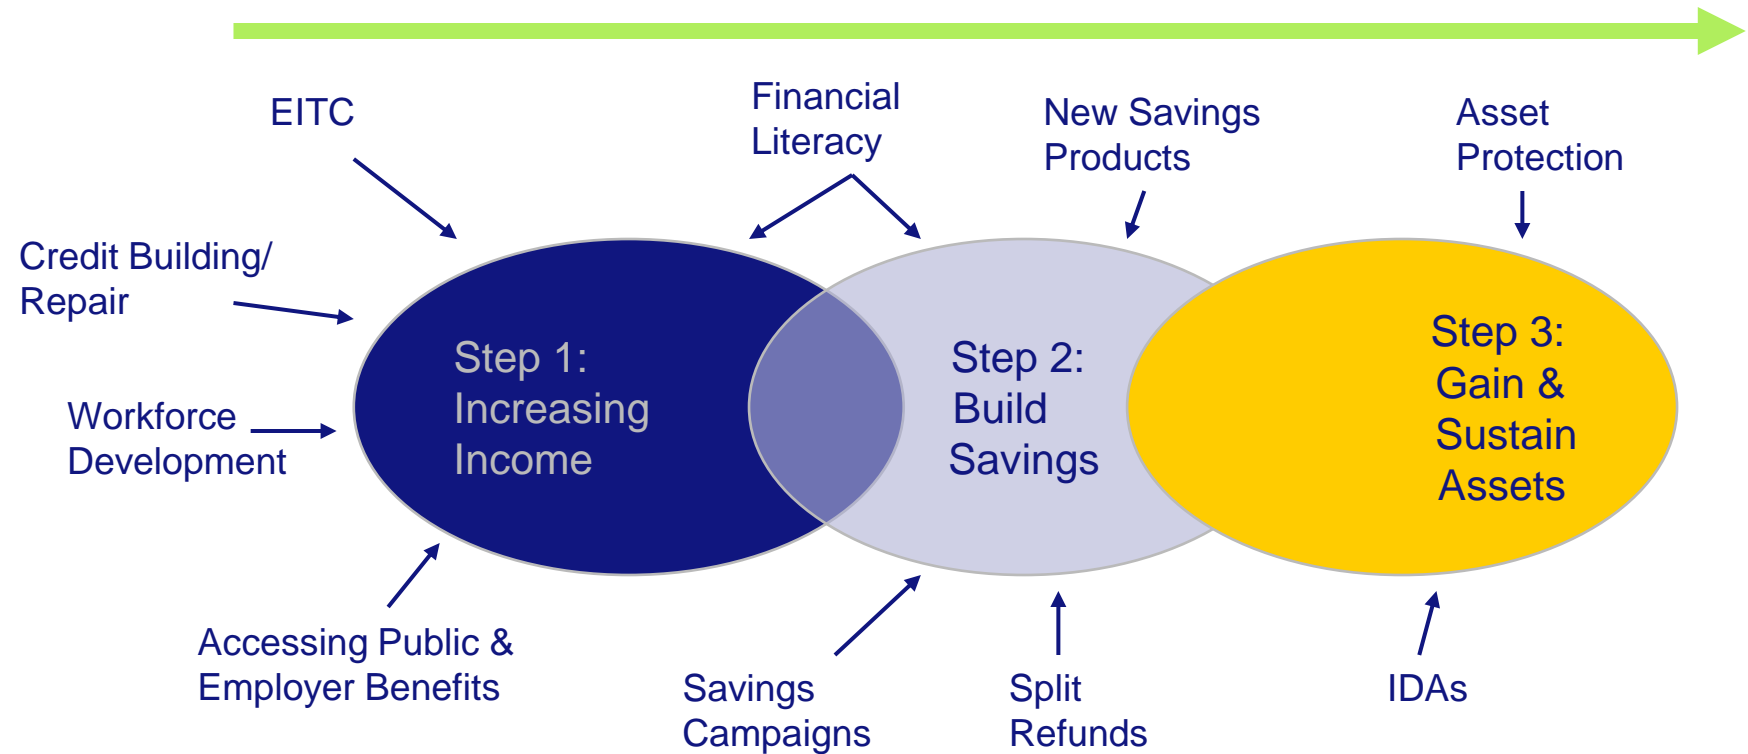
EITC

Financial Literacy

New Savings Products

Asset Protection

Credit Building/ Repair

Workforce Development

Step 1: Increasing Income

Step 2: Build Savings

Step 3: Gain & Sustain Assets

Accessing Public & Employer Benefits

Savings Campaigns

Split Refunds

IDAs